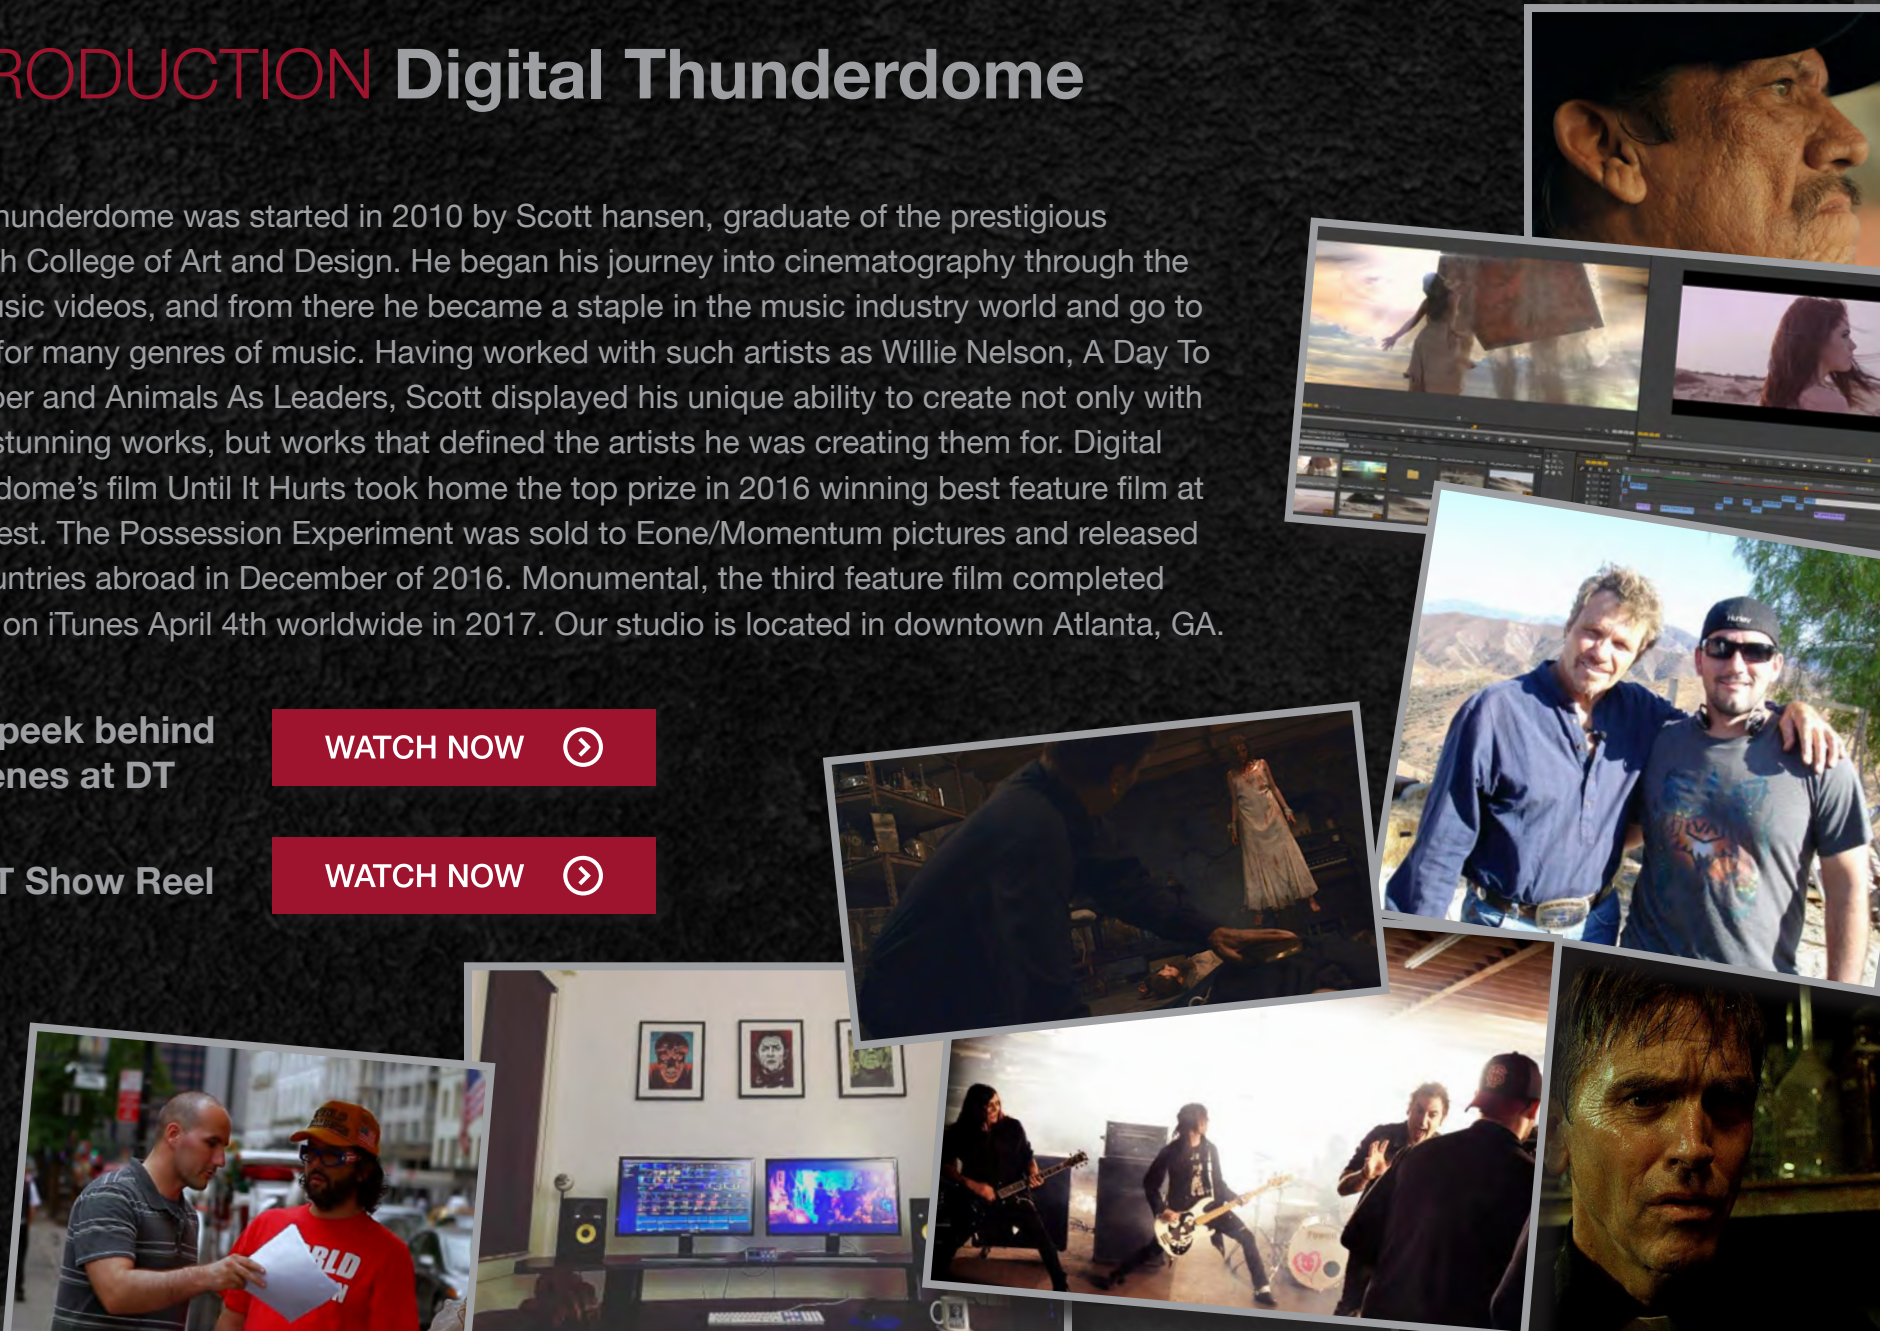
RODUCTION Digital Thunderdome

hunderdome was started in 2010 by Scott hansen, graduate of the prestigious h College of Art and Design. He began his journey into cinematography through the isic videos, and from there he became a staple in the music industry world and go to for many genres of music. Having worked with such artists as Willie Nelson, A Day To oer and Animals As Leaders, Scott displayed his unique ability to create not only with stunning works, but works that defined the artists he was creating them for. Digital dome's film Until It Hurts took home the top prize in 2016 winning best feature film at est. The Possession Experiment was sold to Eone/Momentum pictures and released untries abroad in December of 2016. Monumental, the third feature film completed on iTunes April 4th worldwide in 2017. Our studio is located in downtown Atlanta, GA.

peek behind enes at DT

WATCH NOW

T Show Reel

WATCH NOW